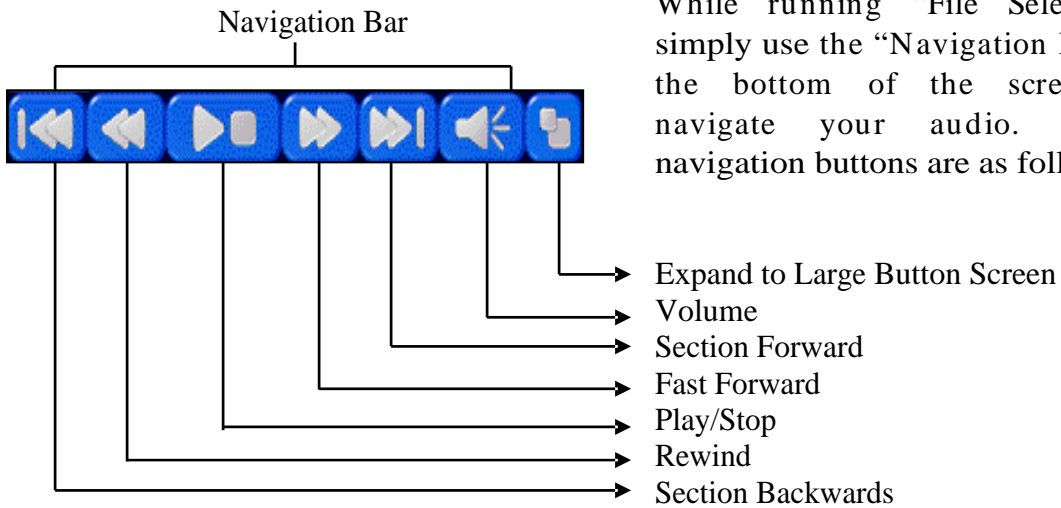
Navigation Bar

While running "File Sele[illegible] simply use the "Navigation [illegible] the bottom of the scre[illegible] navigate your audio. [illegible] navigation buttons are as foll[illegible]

Expand to Large Button Screen
Volume
Section Forward
Fast Forward
Play/Stop
Rewind
Section Backwards